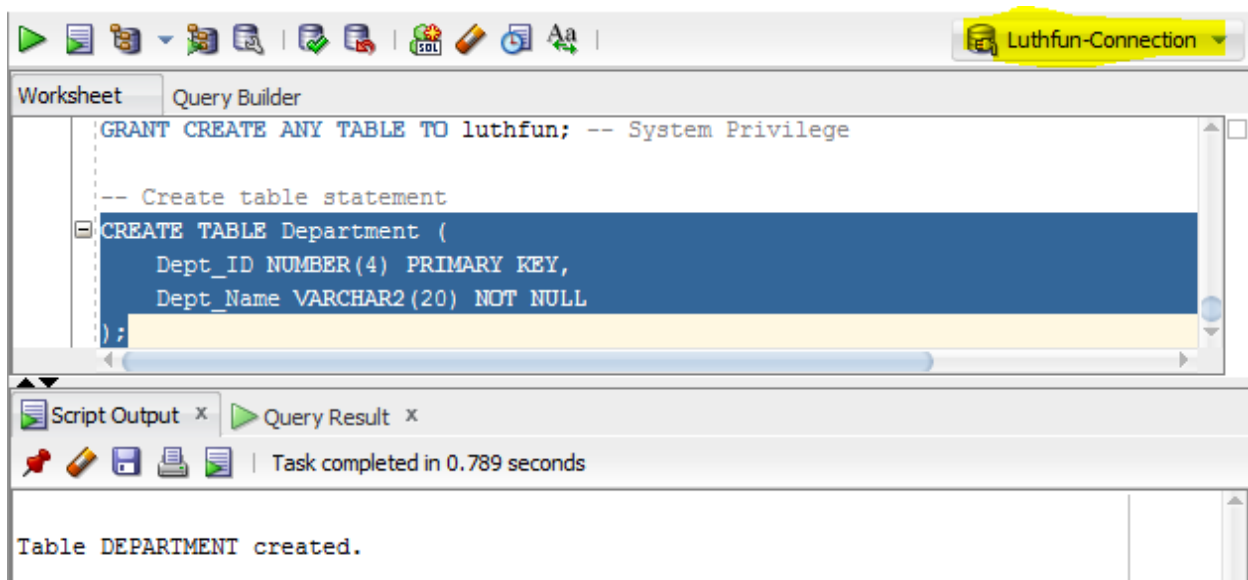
Luthfun-Connection

Worksheet Query Builder

GRANT CREATE ANY TABLE TO luthfun; -- System Privilege

-- Create table statement
CREATE TABLE Department (
Dept_ID NUMBER(4) PRIMARY KEY,
Dept_Name VARCHAR2(20) NOT NULL
);

Script Output x Query Result x

Task completed in 0.789 seconds

Table DEPARTMENT created.